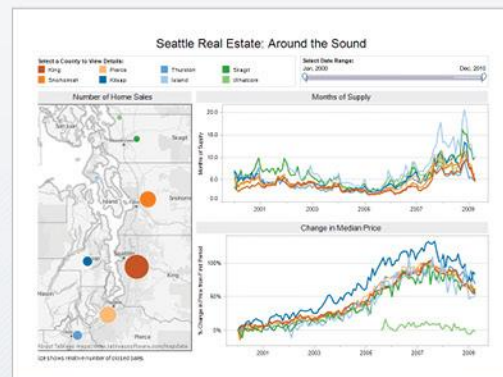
Seattle Real Estate: Around the Sound

Select a County to View Details:

King
Pierce
Thurston
Skagit
Snohomish
Kitsap
Island
Whatcom

Select Date Range:
Jan. 2000
Dec. 2010

Number of Home Sales

Skagit
Snohomish
King
Pierce
Mason

About Tableau maps: www.tableausoftware.com/mapdata

Dot shows relative number of closed sales.

Months of Supply

20.0
15.0
10.0
5.0
0.0

Months of Supply

2001
2003
2005
2007
2009

Change in Median Price

100%
50%
0%

% Change in Price from First Period

2001
2003
2005
2007
2009